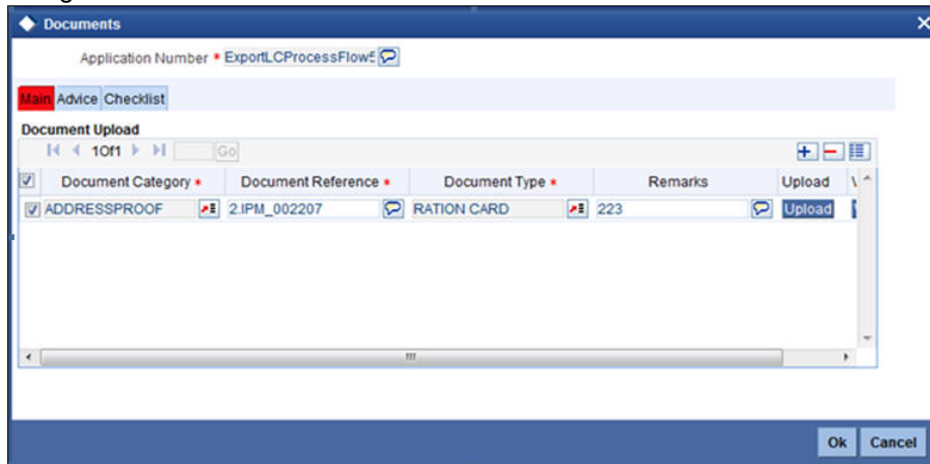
Documents

Application Number * ExportLCProcessFlow5

Main Advice Checklist

Document Upload

1 Of 1 Go

| | Document Category * | Document Reference * | Document Type * | Remarks | Upload |
|---|---|---|---|---|---|
| ☑ | ADDRESSPROOF | 2.IPM_002207 | RATION CARD | 223 | Upload |

Ok Cancel